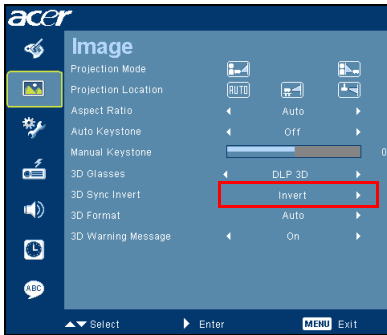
acer

Image

Projection Mode

Projection Location

AUTO

Aspect Ratio

Auto

Auto Keystone

Off

Manual Keystone

0

3D Glasses

DLP 3D

3D Sync Invert

Invert

3D Format

Auto

3D Warning Message

On

Select

Enter

MENU Exit